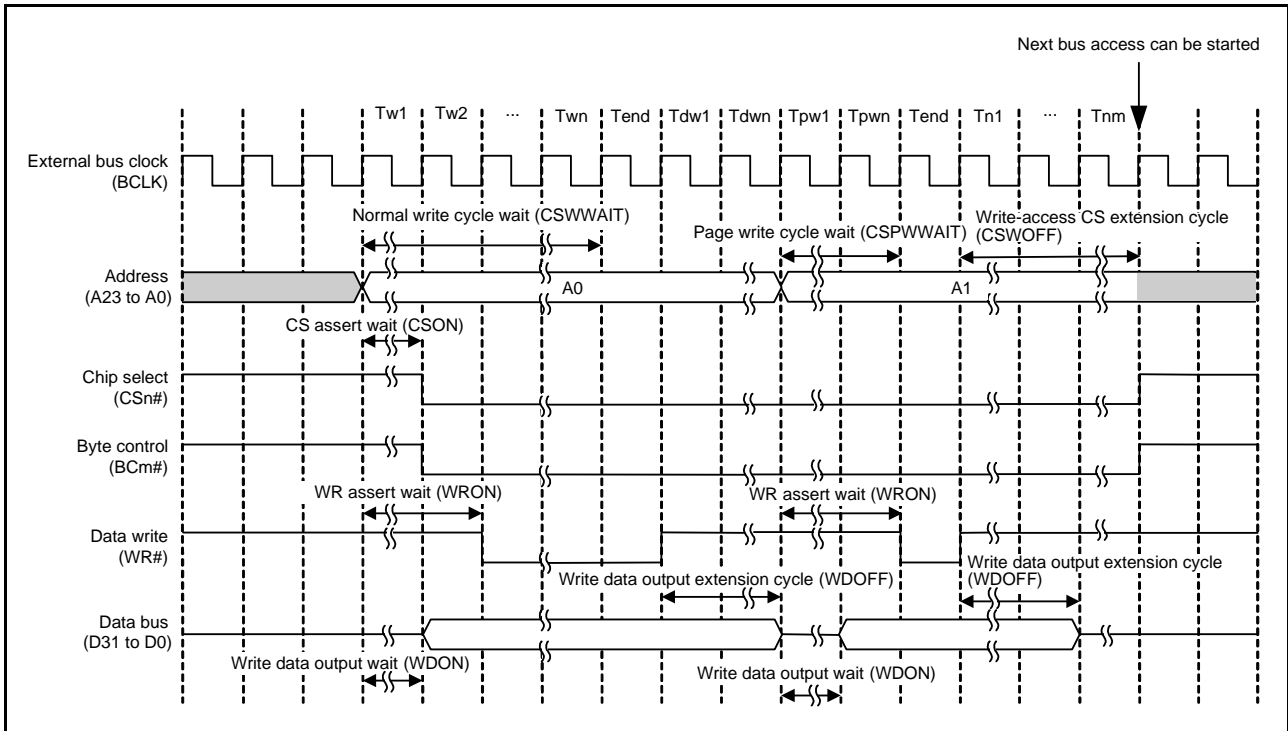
Next bus access can be started

Tw1 Tw2 ··· Twn Tend Tdw1 Tdwn Tpw1 Tpwn Tend Tn1 ··· Tnm

External bus clock (BCLK)

Normal write cycle wait (CSWWAIT)

Page write cycle wait (CSPWWAIT)

Write-access CS extension cycle (CSWOFF)

Address (A23 to A0)

A0

A1

CS assert wait (CSON)

Chip select (CSn#)

Byte control (BCm#)

WR assert wait (WRON)

WR assert wait (WRON)

Data write (WR#)

Write data output extension cycle (WDOFF)

Write data output extension cycle (WDOFF)

Data bus (D31 to D0)

Write data output wait (WDON)

Write data output wait (WDON)